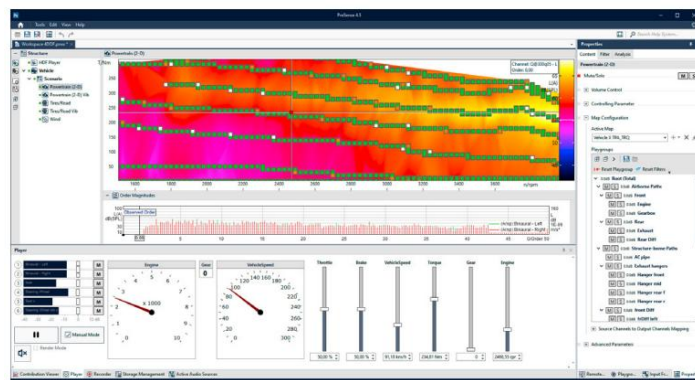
PreSense 4.5

Tools Edit View Help

Search Help System

Workspace ASDF.pme *

Structure

HDF Player

Vehicle

Scenario

Powertrain (2-D)

Powertrain (2-D) Vib

Tires/Road

Tires/Road Vib

Wind

Powertrain (2-D)

Channel: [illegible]
Order: 0.00

1000 1500 2000 2500 3000 3500 4000 4500 5000 n/rpm

Order Magnitude

Observed Order

dB(A)

Order 50

Player

Engine

Gear

0

VehicleSpeed

x 1000

Throttle

Brake

VehicleSpeed

Torque

Gear

Engine

Manual Mode

Render Mode

Contribution Viewer Player Recorder Storage Management Active Audio Sources

Properties

Content Filter Analysis

Powertrain (2-D)

Mute/Solo

Volume Control

Controlling Parameter

Map Configuration

Active Map

Playgroups

Reset Playgroup Reset Filters

Root (Total)

Airborne Paths

Front

Engine

Gearbox

Rear

Exhaust

Rear Diff

Structure-borne Paths

Front

AC pipe

Exhaust hangers

Hanger front

Hanger mid

Hanger rear r

Hanger rear l

Front Diff

Source Channels to Output Channels Mapping

Advanced Parameters

Remote... Plugin... Input F... Propert...